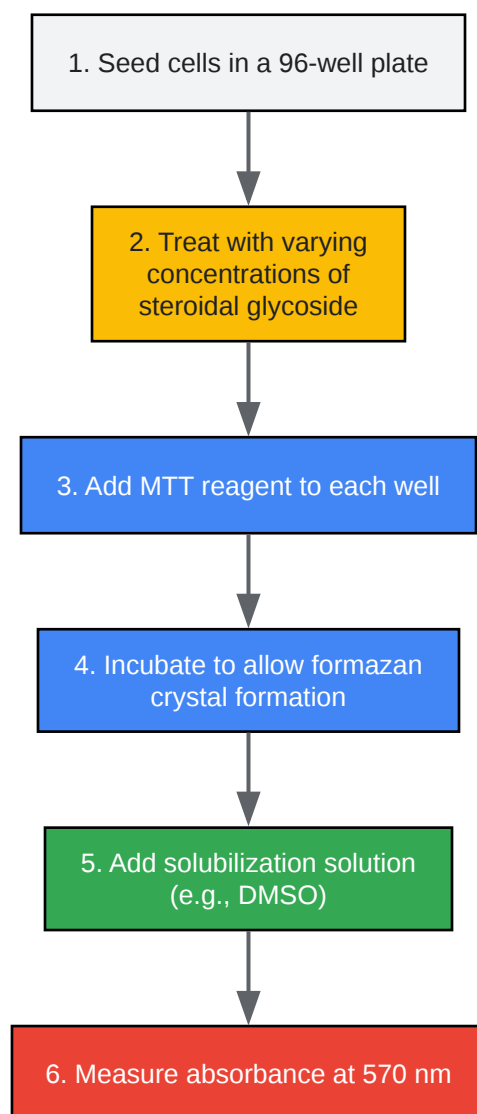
1. Seed cells in a 96-well plate

2. Treat with varying concentrations of steroidal glycoside

3. Add MTT reagent to each well

4. Incubate to allow formazan crystal formation

5. Add solubilization solution (e.g., DMSO)

6. Measure absorbance at 570 nm